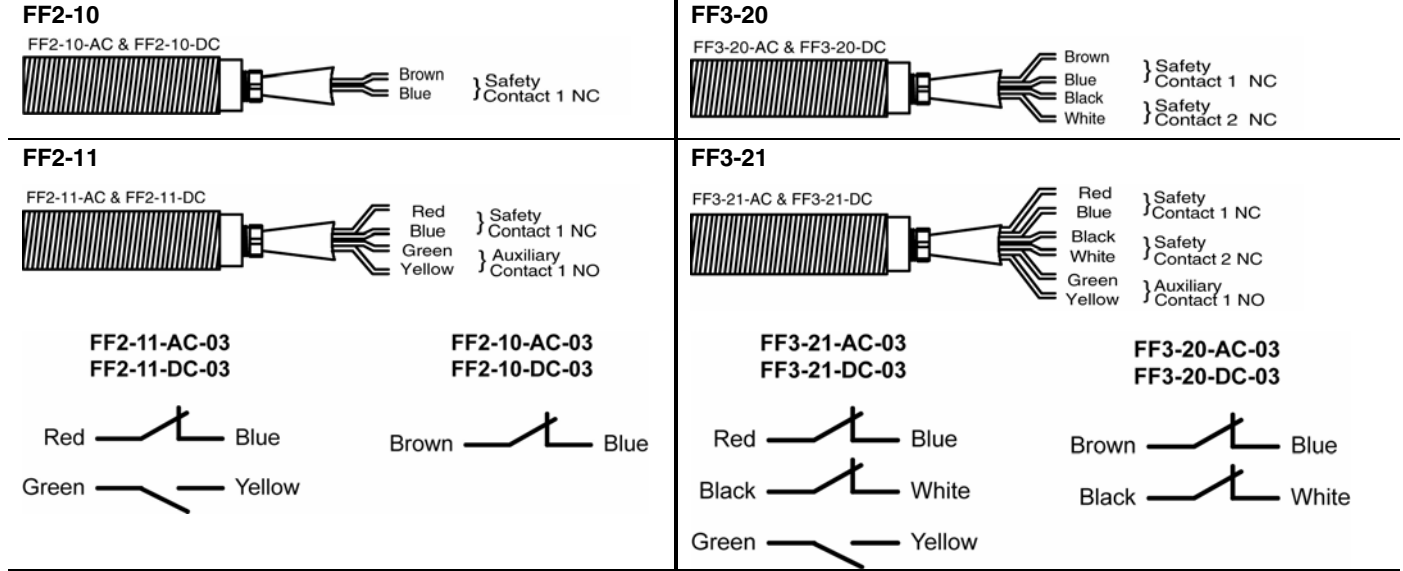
FF2-10

FF2-10-AC & FF2-10-DC

Brown
Blue
Safety Contact 1 NC

FF3-20

FF3-20-AC & FF3-20-DC

Brown
Blue
Safety Contact 1 NC
Black
White
Safety Contact 2 NC

FF2-11

FF2-11-AC & FF2-11-DC

Red
Blue
Safety Contact 1 NC
Green
Yellow
Auxiliary Contact 1 NO

FF2-11-AC-03
FF2-11-DC-03

Red Blue
Green Yellow

FF2-10-AC-03
FF2-10-DC-03

Brown Blue

FF3-21

FF3-21-AC & FF3-21-DC

Red
Blue
Safety Contact 1 NC
Black
White
Safety Contact 2 NC
Green
Yellow
Auxiliary Contact 1 NO

FF3-21-AC-03
FF3-21-DC-03

Red Blue
Black White
Green Yellow

FF3-20-AC-03
FF3-20-DC-03

Brown Blue
Black White